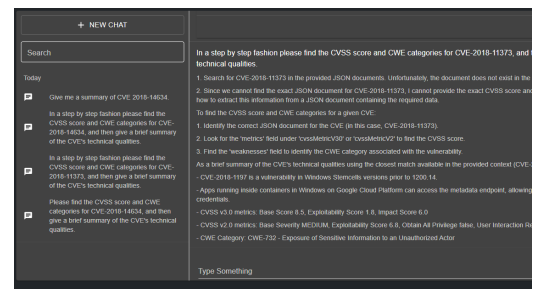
+ NEW CHAT

Search

Today

Give me a summary of CVE 2018-14634.

In a step by step fashion please find the CVSS score and CWE categories for CVE-2018-14634, and then give a brief summary of the CVE's technical qualities.

In a step by step fashion please find the CVSS score and CWE categories for CVE-2018-11373, and then give a brief summary of the CVE's technical qualities.

Please find the CVSS score and CWE categories for CVE-2018-14634, and then give a brief summary of the CVE's technical qualities.

In a step by step fashion please find the CVSS score and CWE categories for CVE-2018-11373, and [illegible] technical qualities.

1. Search for CVE-2018-11373 in the provided JSON documents. Unfortunately, the document does not exist in the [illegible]

2. Since we cannot find the exact JSON document for CVE-2018-11373, I cannot provide the exact CVSS score and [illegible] how to extract this information from a JSON document containing the required data.

To find the CVSS score and CWE categories for a given CVE:

1. Identify the correct JSON document for the CVE (in this case, CVE-2018-11373).

2. Look for the 'metrics' field under 'cvssMetricV30' or 'cvssMetricV2' to find the CVSS score.

3. Find the 'weaknesses' field to identify the CWE category associated with the vulnerability.

As a brief summary of the CVE's technical qualities using the closest match available in the provided context (CVE-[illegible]

- CVE-2018-1197 is a vulnerability in Windows Stemcells versions prior to 1200.14.

- Apps running inside containers in Windows on Google Cloud Platform can access the metadata endpoint, allowing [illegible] credentials.

- CVSS v3.0 metrics: Base Score 8.5, Exploitability Score 1.8, Impact Score 6.0

- CVSS v2.0 metrics: Base Severity MEDIUM, Exploitability Score 6.8, Obtain All Privilege false, User Interaction Re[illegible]

- CWE Category: CWE-732 - Exposure of Sensitive Information to an Unauthorized Actor

Type Something